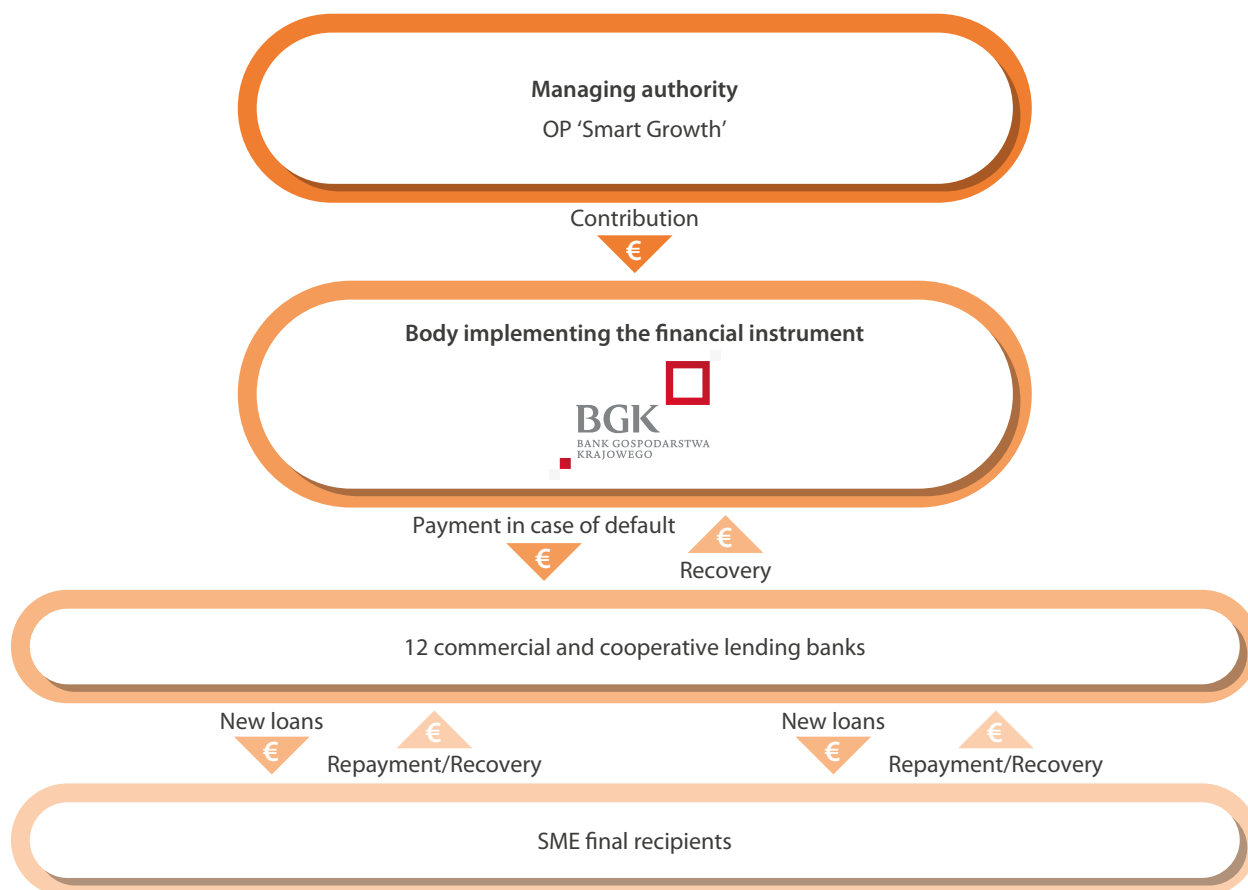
**Managing authority**

OP 'Smart Growth'

Contribution

€

**Body implementing the financial instrument**

BGK
BANK GOSPODARSTWA KRAJOWEGO

Payment in case of default

€

€

Recovery

12 commercial and cooperative lending banks

New loans

€

€

Repayment/Recovery

New loans

€

€

Repayment/Recovery

SME final recipients